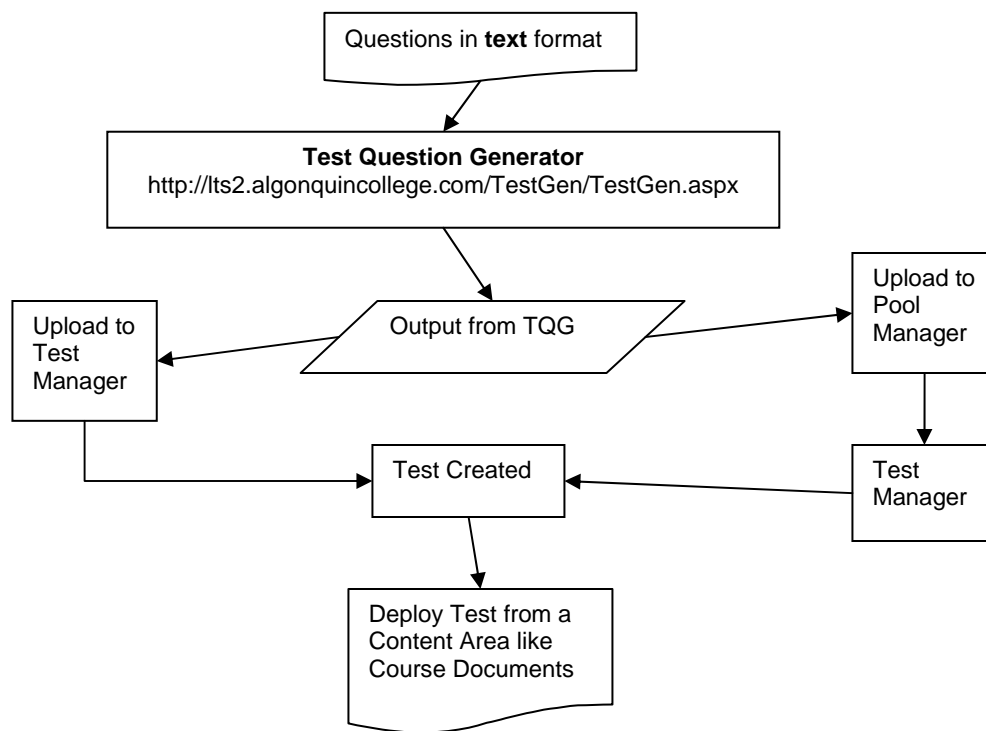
Questions in **text** format

**Test Question Generator**
http://lts2.algonquincollege.com/TestGen/TestGen.aspx

Upload to Test Manager

Output from TQG

Upload to Pool Manager

Test Created

Test Manager

Deploy Test from a Content Area like Course Documents